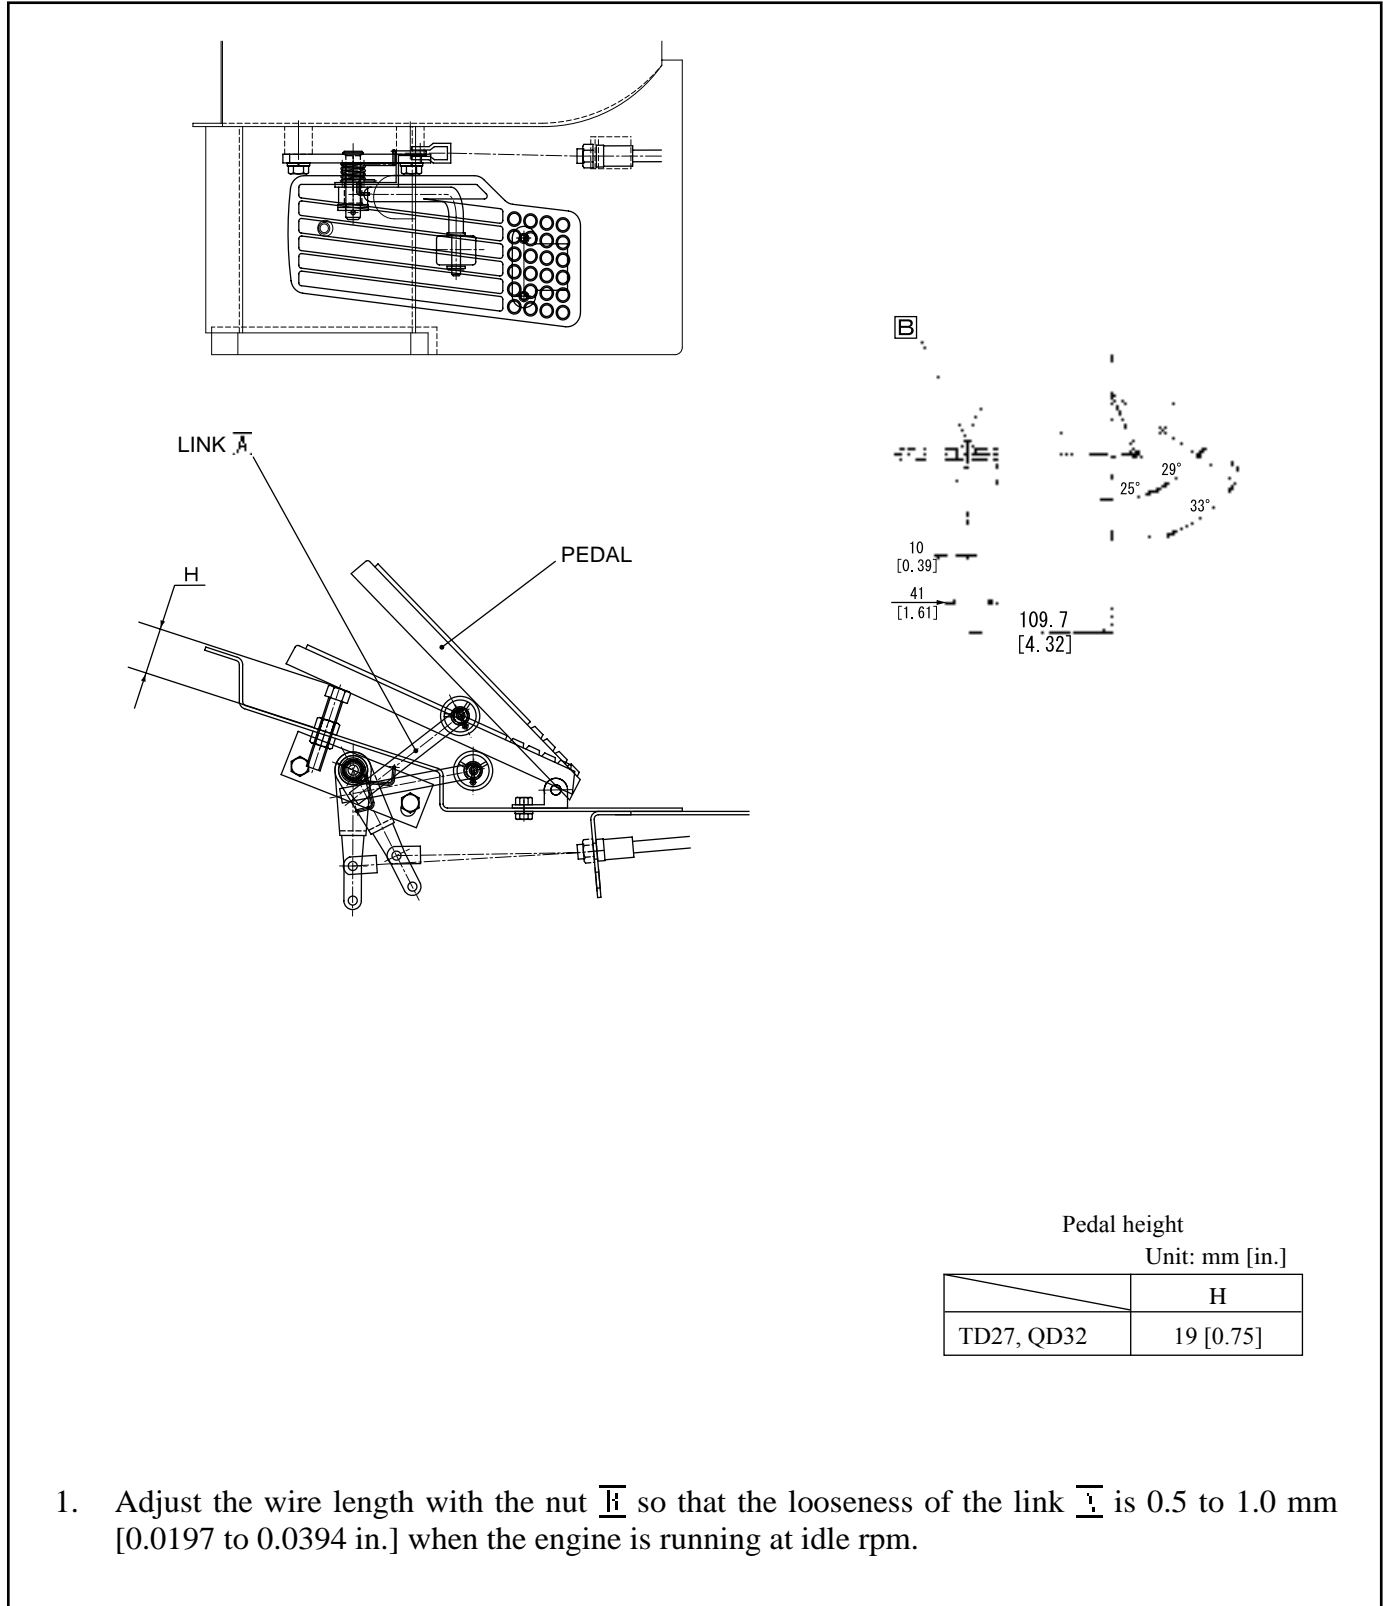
LINK A

PEDAL

H

B

29°

25°

33°

10
[0.39]

41
[1.61]

109.7
[4.32]

Pedal height
Unit: mm [in.]

| | H |
|---|---|
| TD27, QD32 | 19 [0.75] |

1. Adjust the wire length with the nut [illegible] so that the looseness of the link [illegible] is 0.5 to 1.0 mm [0.0197 to 0.0394 in.] when the engine is running at idle rpm.